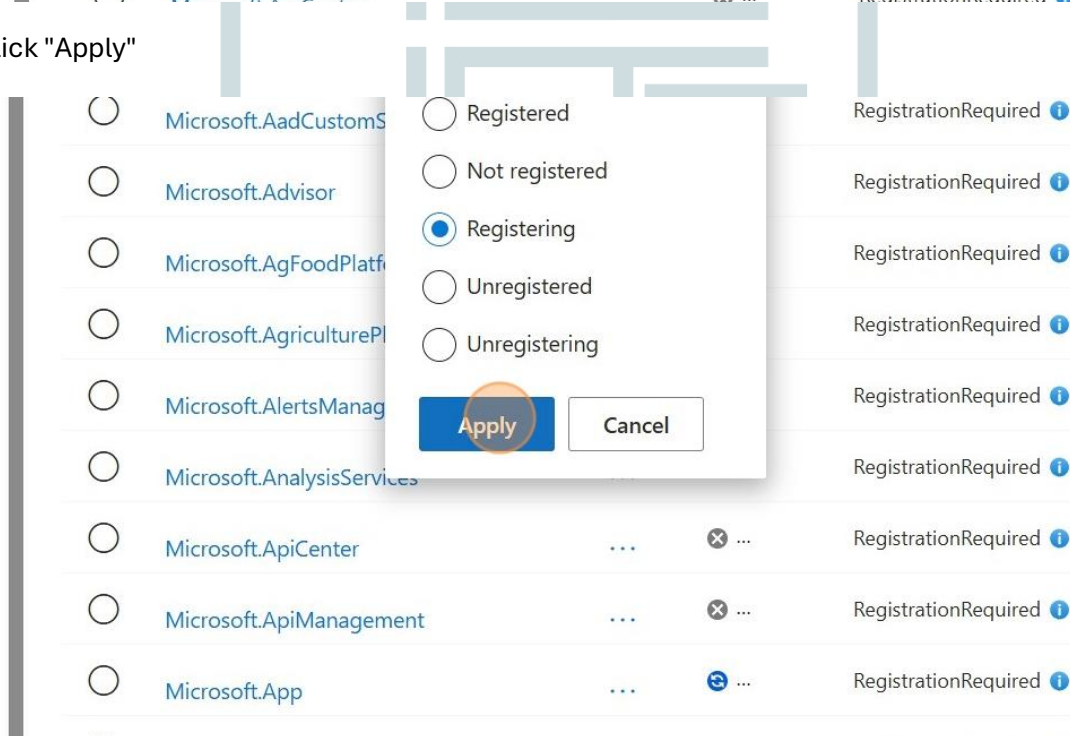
ick "Apply"

Microsoft.AadCustomS

Microsoft.Advisor

Microsoft.AgFoodPlatf

Microsoft.AgriculturePl

Microsoft.AlertsManag

Microsoft.AnalysisServices

Microsoft.ApiCenter

Microsoft.ApiManagement

Microsoft.App

Registered

Not registered

Registering

Unregistered

Unregistering

Apply

Cancel

RegistrationRequired

RegistrationRequired

RegistrationRequired

RegistrationRequired

RegistrationRequired

RegistrationRequired

RegistrationRequired

RegistrationRequired

RegistrationRequired